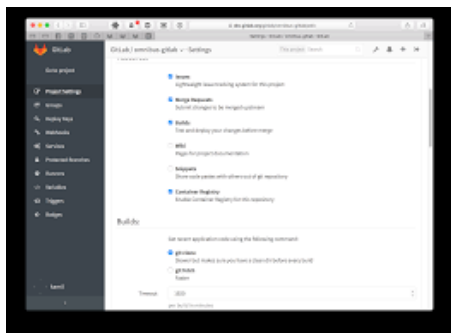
GitLab

Go to project

Project Settings

Groups

Deploy Keys

Webhooks

Services

Protected Branches

Runners

Variables

Triggers

Badges

GitLab | omnibus-gitlab ∨ Settings

This project Search

Issues
Lightweight issue tracking system for this project

Merge Requests
Submit changes to be merged upstream

Builds
Test and deploy your changes before merge

Wiki
Pages for project documentation

Snippets
Share code pastes with others out of git repository

Container Registry
Enable Container Registry for this repository

Builds

Get recent application code using the following command:

git clone
Slower but makes sure you have a clean dir before every build

git fetch
Faster

Timeout

3600

per build in minutes